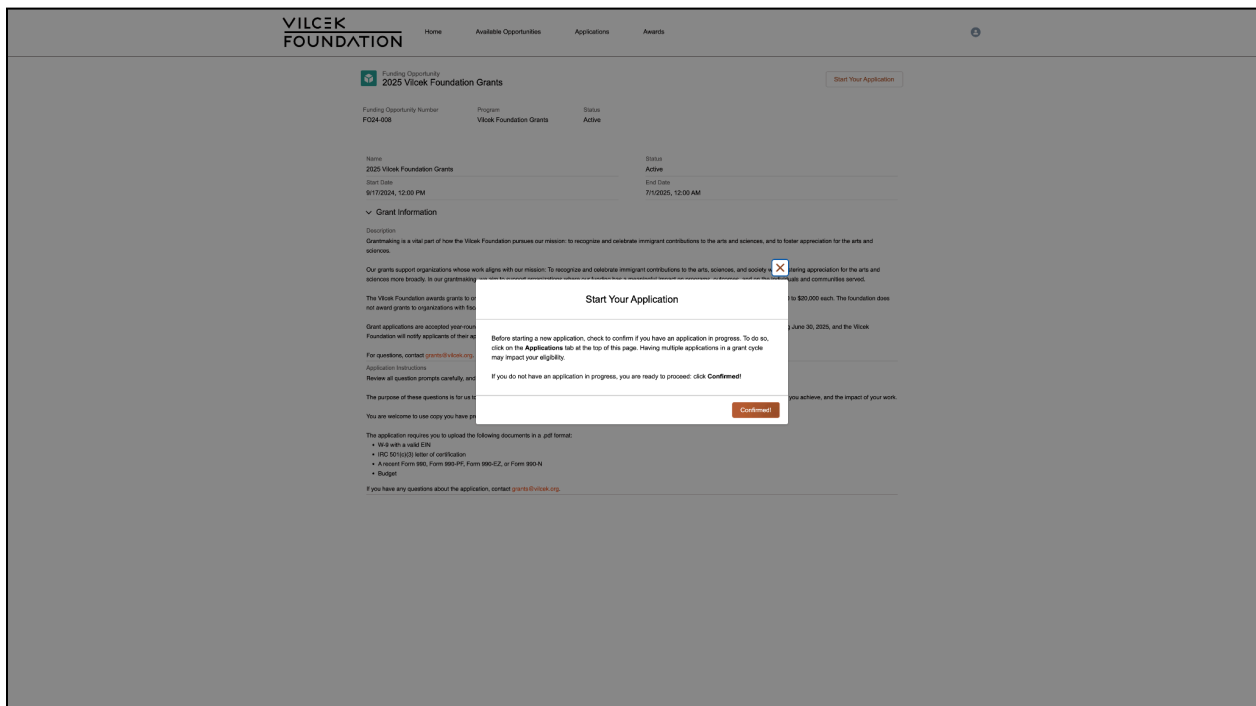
VILCEK FOUNDATION

Home Available Opportunities Applications Awards

Funding Opportunity
2025 Vilcek Foundation Grants

Start Your Application

Funding Opportunity Number
FO24-008

Program
Vilcek Foundation Grants

Status
Active

Name
2025 Vilcek Foundation Grants

Status
Active

Start Date
9/17/2024, 12:00 PM

End Date
7/1/2025, 12:00 AM

Grant Information

Description
Grantmaking is a vital part of how the Vilcek Foundation pursues our mission: to recognize and celebrate immigrant contributions to the arts and sciences, and to foster appreciation for the arts and sciences.

Our grants support organizations whose work aligns with our mission: To recognize and celebrate immigrant contributions to the arts, sciences, and society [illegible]ering appreciation for the arts and sciences more broadly. In our grantmaking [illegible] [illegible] and communities served.

The Vilcek Foundation awards grants to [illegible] to $20,000 each. The foundation does not award grants to organizations with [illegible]

Grant applications are accepted year-round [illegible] June 30, 2025, and the Vilcek Foundation will notify applicants of their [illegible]

For questions, contact grants@vilcek.org.

Application Instructions
Review all question prompts carefully, and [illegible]

The purpose of these questions is for us to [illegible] you achieve, and the impact of your work.

You are welcome to use copy you have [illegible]

The application requires you to upload the following documents in a .pdf format:
• W-9 with a valid EIN
• IRC 501(c)(3) letter of certification
• A recent Form 990, Form 990-PF, Form 990-EZ, or Form 990-N
• Budget

If you have any questions about the application, contact grants@vilcek.org.

Start Your Application

Before starting a new application, check to confirm if you have an application in progress. To do so, click on the Applications tab at the top of this page. Having multiple applications in a grant cycle may impact your eligibility.

If you do not have an application in progress, you are ready to proceed: click Confirmed!

Confirmed!